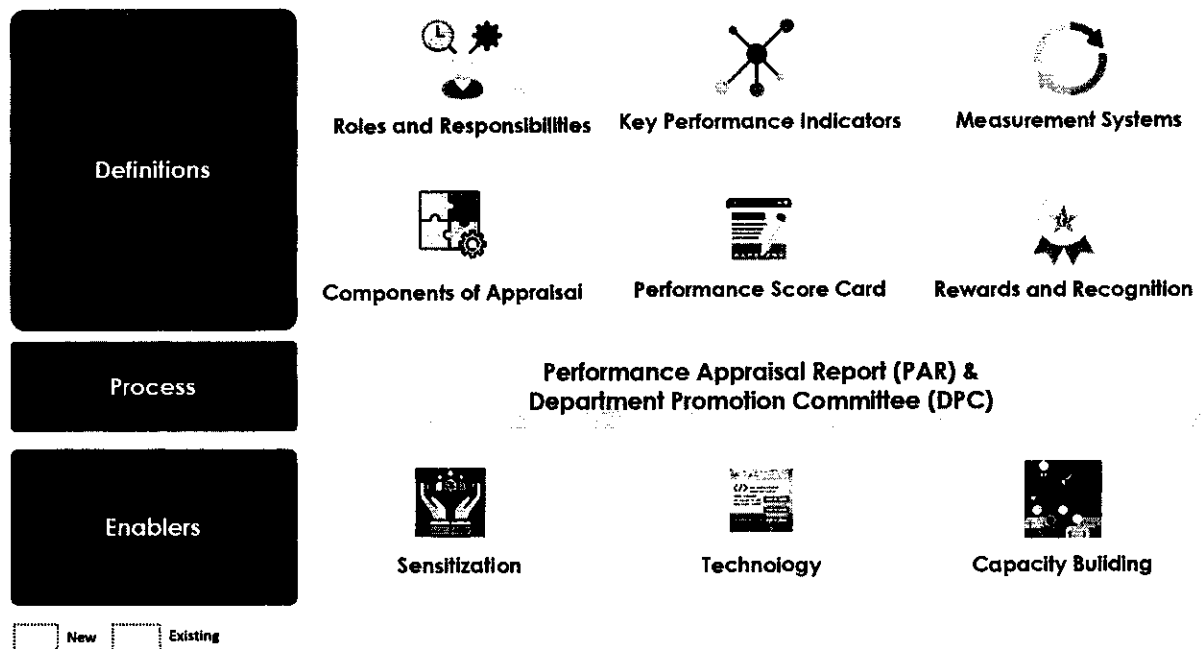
Definitions

Roles and Responsibilities

Key Performance Indicators

Measurement Systems

Components of Appraisal

Performance Score Card

Rewards and Recognition

Process

Performance Appraisal Report (PAR) & Department Promotion Committee (DPC)

Enablers

Sensitization

Technology

Capacity Building

New

Existing